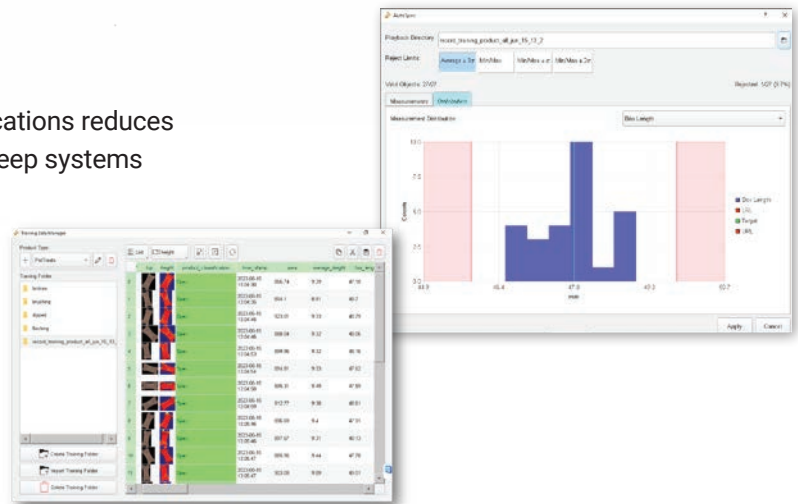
cations reduces
eep systems

AutoSpec

Products Directory: record_training_product_all_jun_15_13_2

Reject Limits: Average ± 3σ | Min/Max | Min/Max ± σ | Min/Max ± 2σ

Valid Objects: 27/27

Rejected: 1/27 (3.7%)

Measurements | Distribution

Measurement Distribution

Box Length

10.0

7.5

5.0

2.5

0.0

Counts

44.9

46.4

47.9

49.3

50.7

mm

Box Length

LSL

Target

USL

Apply

Cancel

Training Data Manager

Product Type

PalTrasts

Training Folder

broken

bruising

ripped

Sorting

record_training_product_all_jun_15_13_

List

Height

Create Training Folder

Import Training Folder

Delete Training Folder